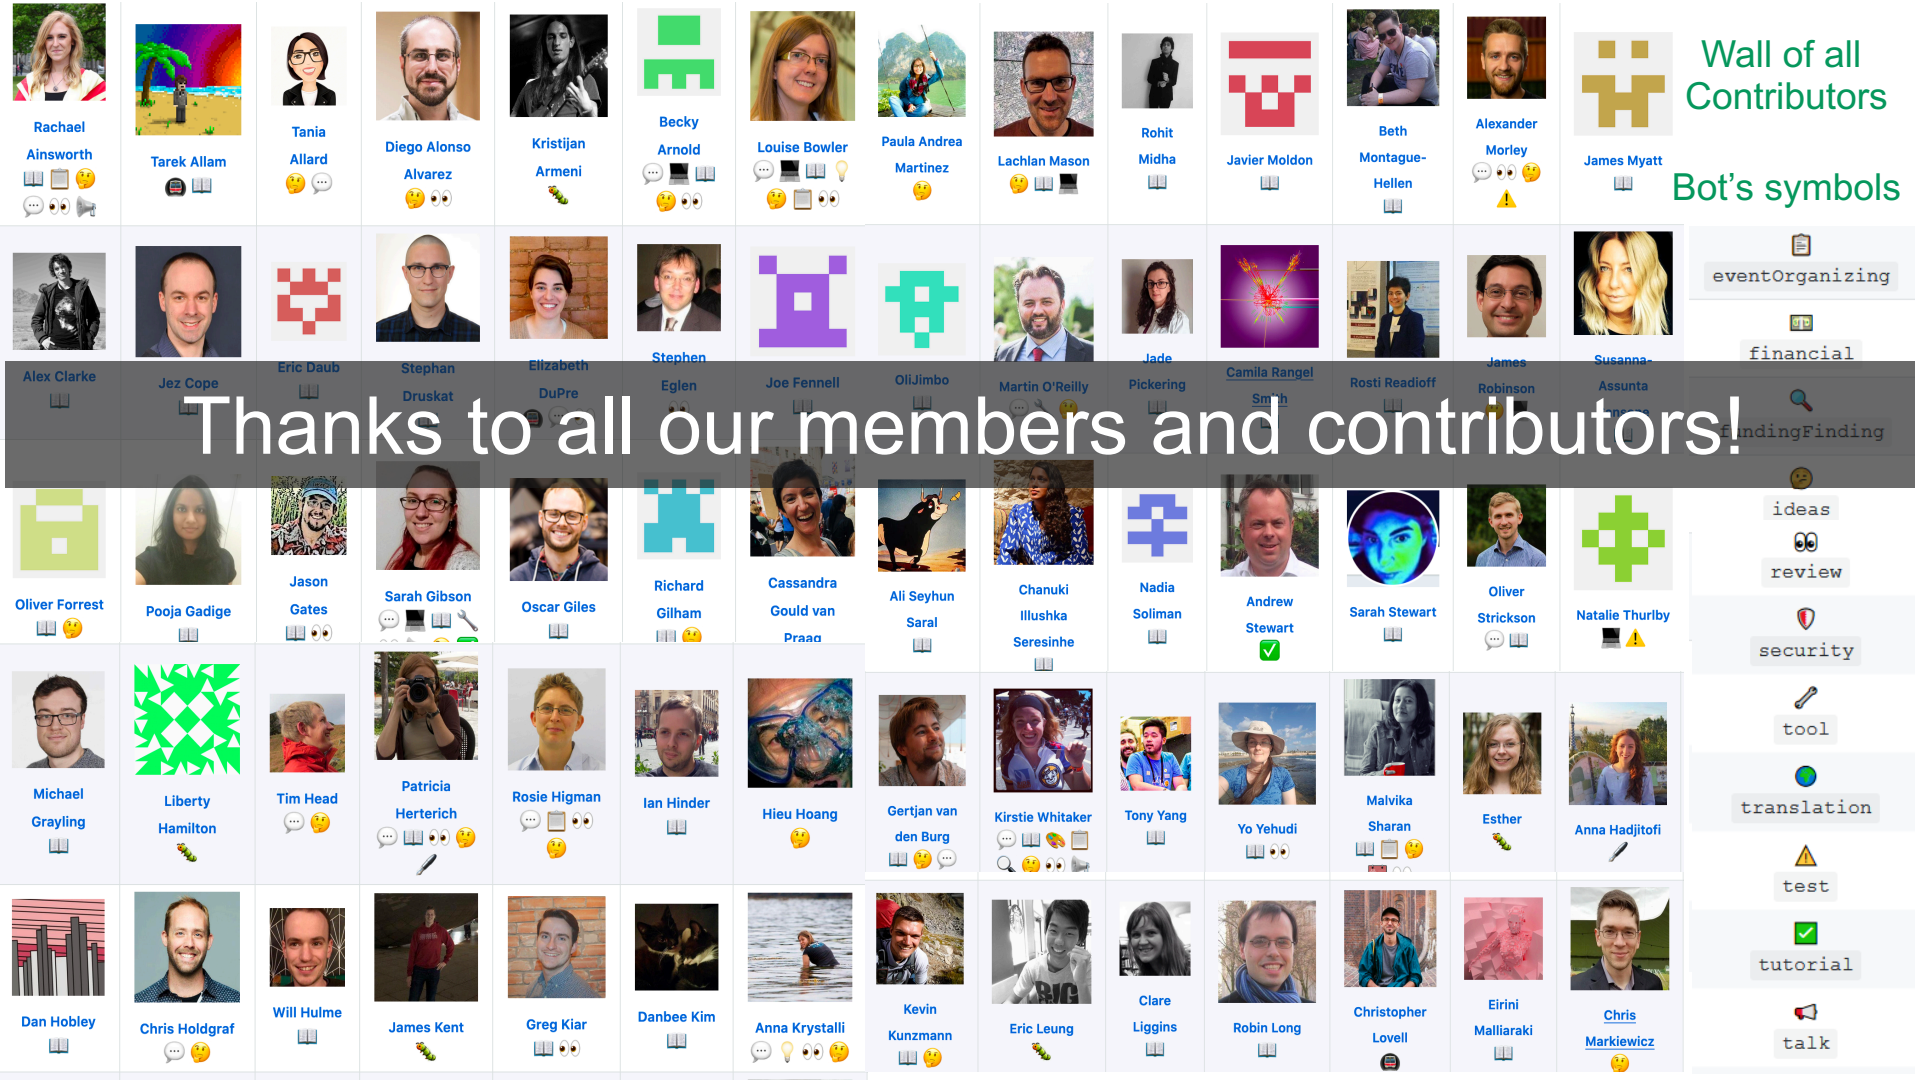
Rachael Ainsworth

Tarek Allam

Tania Allard

Diego Alonso Alvarez

Kristijan Armeni

Becky Arnold

Louise Bowler

Paula Andrea Martinez

Lachlan Mason

Rohit Midha

Javier Moldon

Beth Montague-Hellen

Alexander Morley

James Myatt

Wall of all Contributors

Bot's symbols

Alex Clarke

Jez Cope

Eric Daub

Stephan Druskat

Elizabeth DuPre

Stephen Eglen

Joe Fennell

OliJimbo

Martin O'Reilly

Jade Pickering

Camila Rangel Smith

Rosti Readioff

James Robinson

Susanna-Assunta

eventOrganizing

financial

fundingFinding

Thanks to all our members and contributors!

ideas

review

security

tool

translation

test

tutorial

talk

Oliver Forrest

Pooja Gadige

Jason Gates

Sarah Gibson

Oscar Giles

Richard Gilham

Cassandra Gould van Praag

Ali Seyhun Saral

Chanuki Illushka Seresinhe

Nadia Soliman

Andrew Stewart

Sarah Stewart

Oliver Strickson

Natalie Thurlby

Michael Grayling

Liberty Hamilton

Tim Head

Patricia Herterich

Rosie Higman

Ian Hinder

Hieu Hoang

Gertjan van den Burg

Kirstie Whitaker

Tony Yang

Yo Yehudi

Malvika Sharan

Esther

Anna Hadjitofi

Dan Hobley

Chris Holdgraf

Will Hulme

James Kent

Greg Kiar

Danbee Kim

Anna Krystalli

Kevin Kunzmann

Eric Leung

Clare Liggins

Robin Long

Christopher Lovell

Eirini Malliaraki

Chris Markiewicz